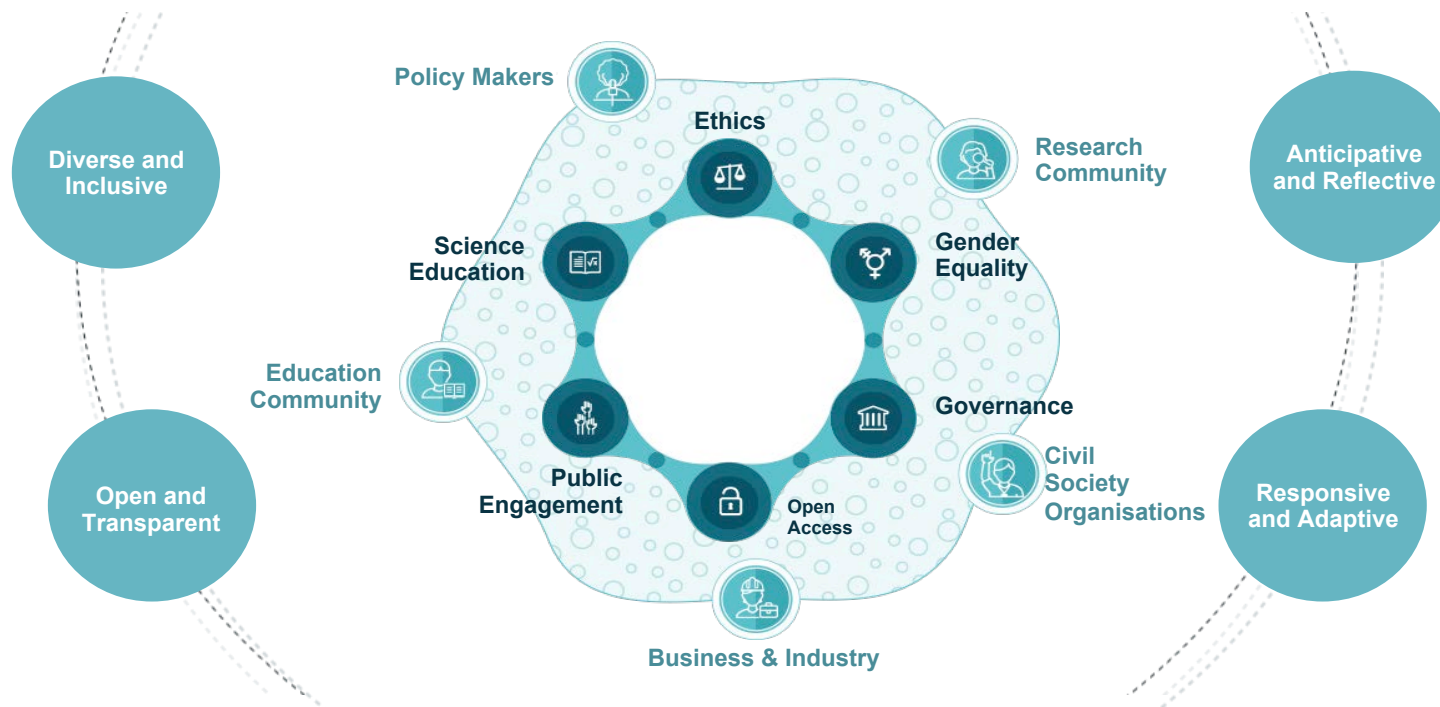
Diverse and Inclusive

Open and Transparent

Policy Makers

Ethics

Research Community

Science Education

Gender Equality

Education Community

Governance

Public Engagement

Open Access

Civil Society Organisations

Business & Industry

Anticipative and Reflective

Responsive and Adaptive